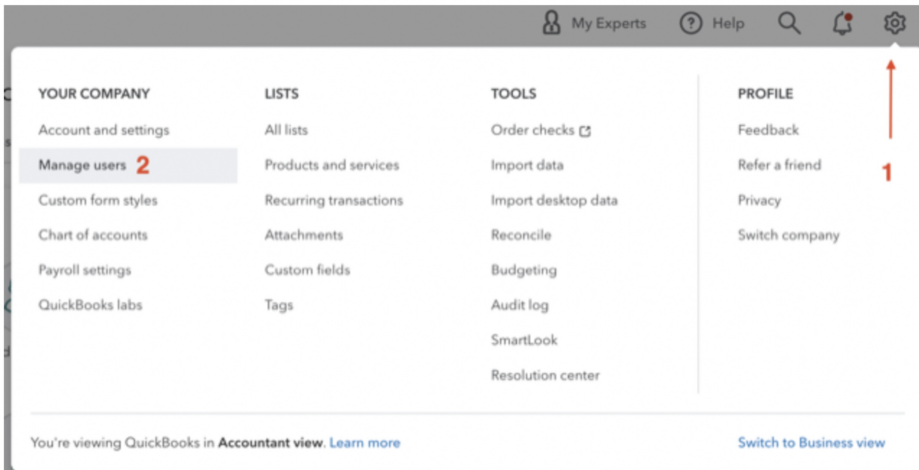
My Experts Help

YOUR COMPANY
Account and settings
Manage users 2
Custom form styles
Chart of accounts
Payroll settings
QuickBooks labs

LISTS
All lists
Products and services
Recurring transactions
Attachments
Custom fields
Tags

TOOLS
Order checks
Import data
Import desktop data
Reconcile
Budgeting
Audit log
SmartLook
Resolution center

PROFILE
Feedback
Refer a friend
Privacy
Switch company

1

You're viewing QuickBooks in **Accountant view**. Learn more

Switch to Business view